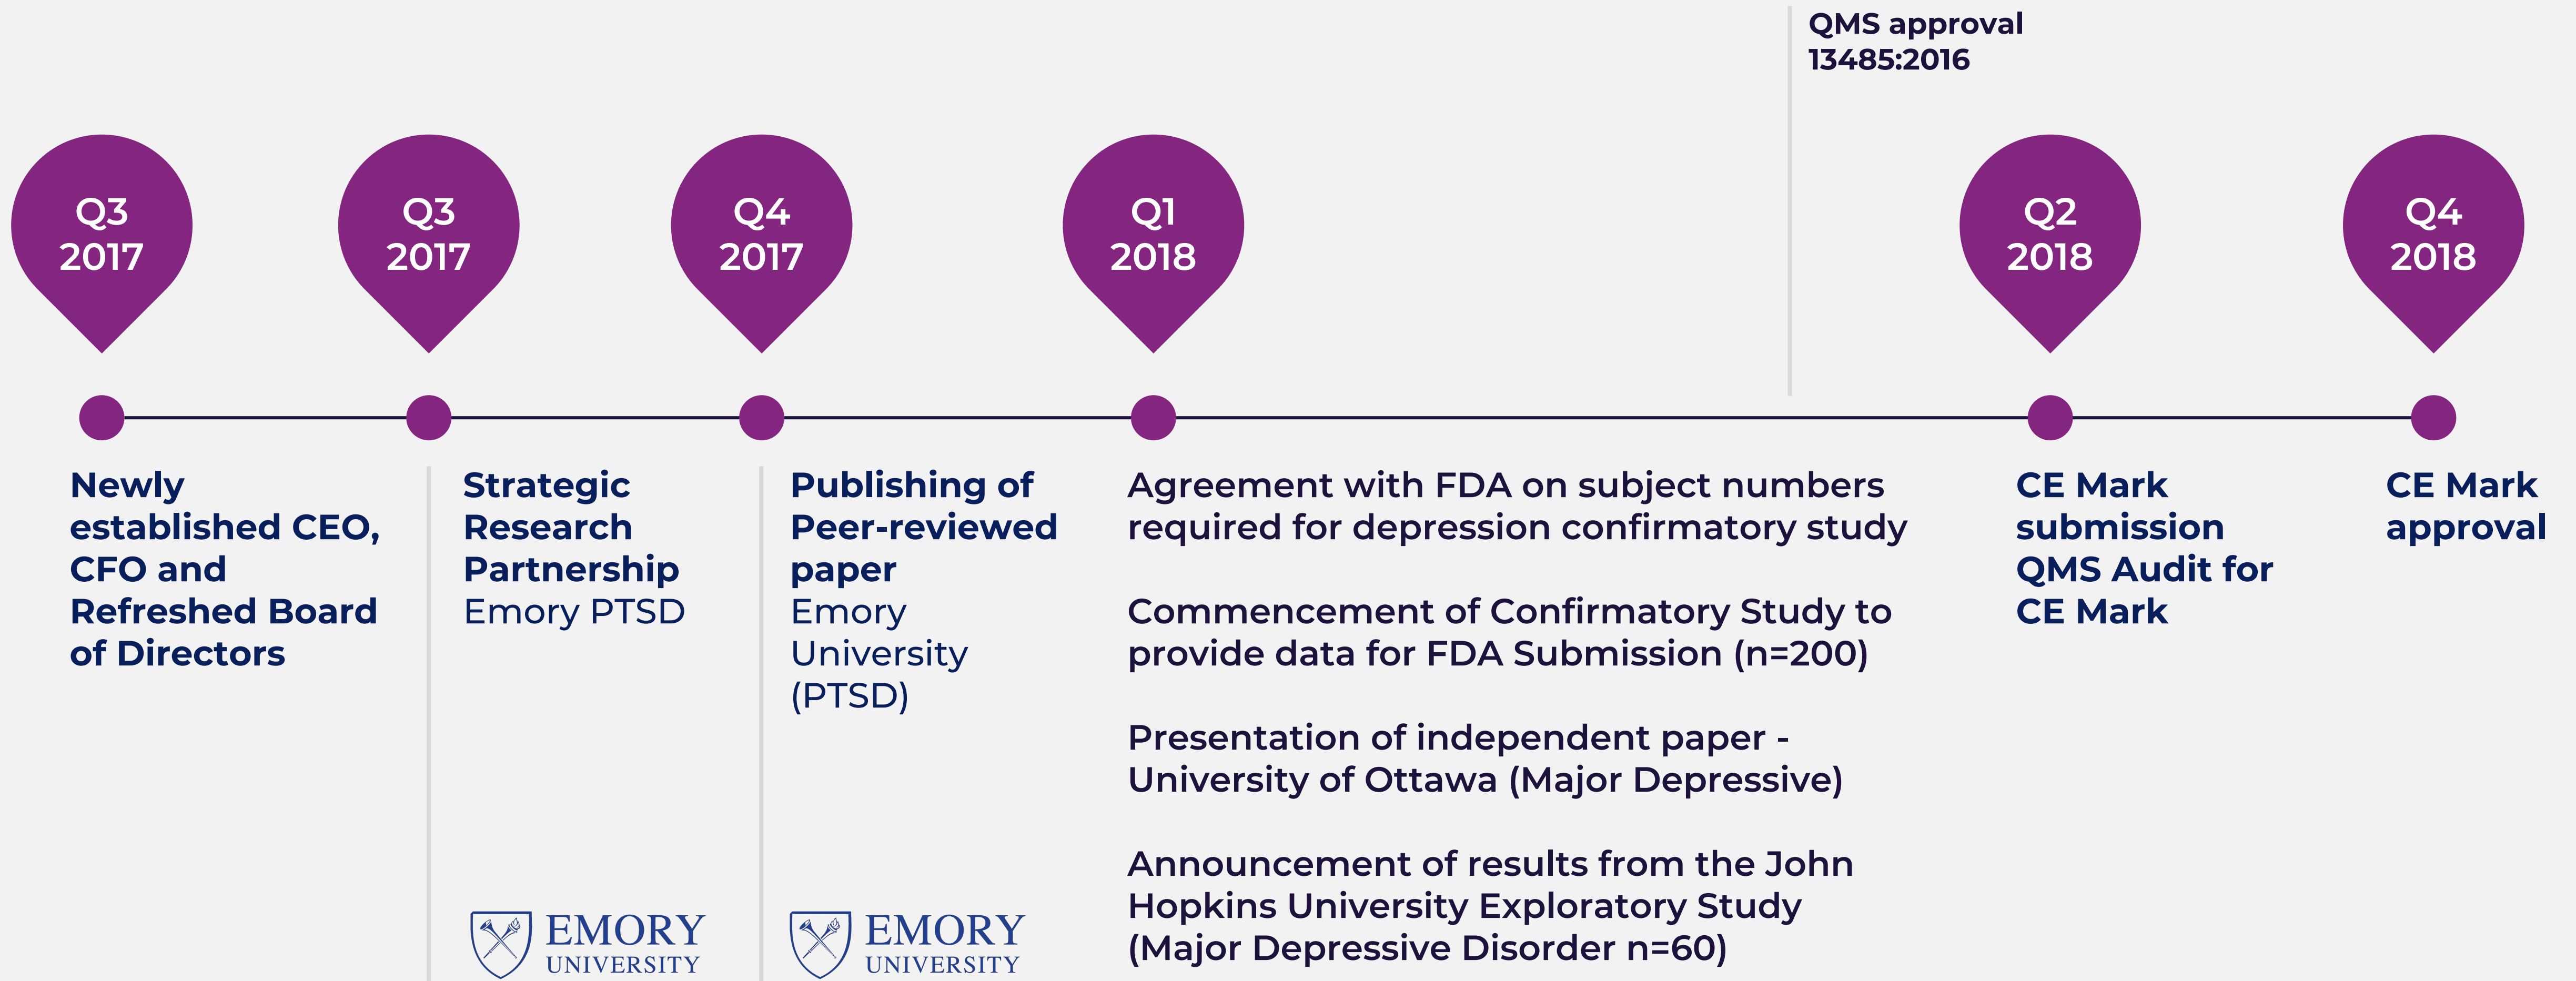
QMS approval
13485:2016

Q3
2017

Q3
2017

Q4
2017

Q1
2018

Q2
2018

Q4
2018

Newly established CEO, CFO and Refreshed Board of Directors

Strategic Research Partnership
Emory PTSD

EMORY
UNIVERSITY

Publishing of Peer-reviewed paper
Emory University (PTSD)

EMORY
UNIVERSITY

Agreement with FDA on subject numbers required for depression confirmatory study

Commencement of Confirmatory Study to provide data for FDA Submission (n=200)

Presentation of independent paper - University of Ottawa (Major Depressive)

Announcement of results from the John Hopkins University Exploratory Study (Major Depressive Disorder n=60)

CE Mark submission
QMS Audit for CE Mark

CE Mark approval